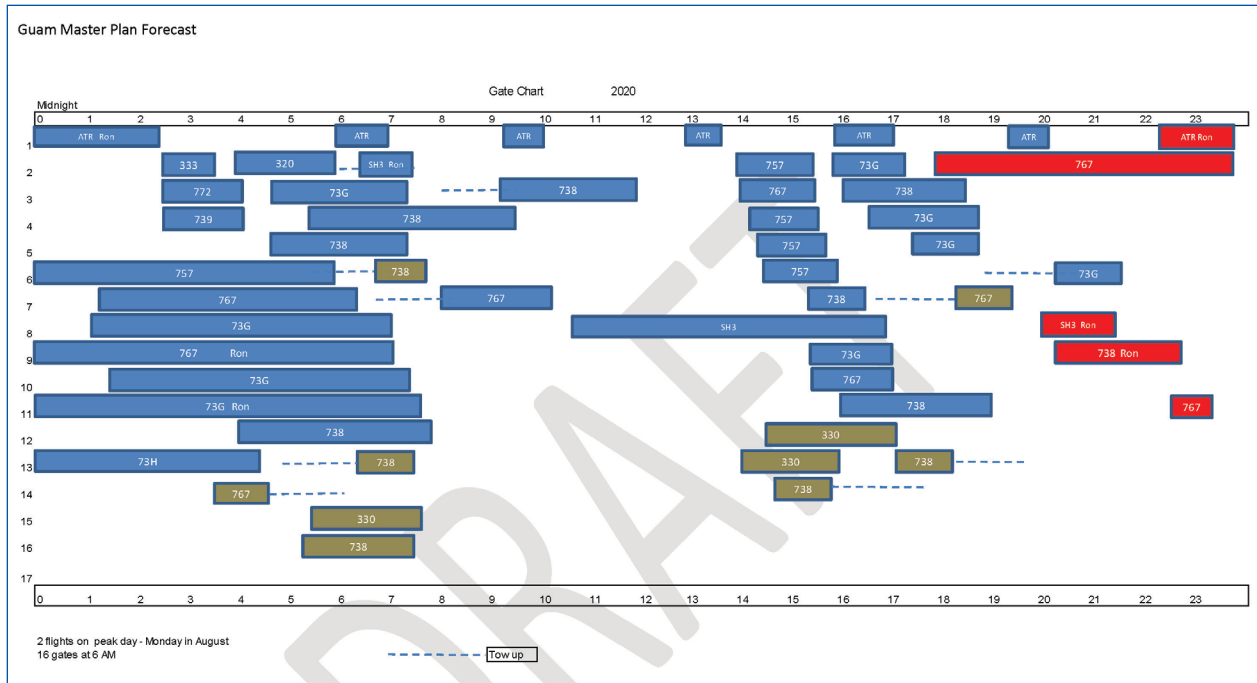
Guam Master Plan Forecast

Gate Chart 2020

Midnight

0 1 2 3 4 5 6 7 8 9 10 11 12 13 14 15 16 17 18 19 20 21 22 23

1 ATR Ron ATR ATR ATR ATR ATR ATR Ron
2 333 320 SH3 Ron 757 73G 767
3 772 73G 738 767 738
4 739 738 757 73G
5 738 757 73G
6 757 738 757 73G
7 767 767 738 767
8 73G SH3 SH3 Ron
9 767 Ron 73G 738 Ron
10 73G 767
11 73G Ron 738 767
12 738 330
13 73H 738 330 738
14 767 738
15 330
16 738
17

0 1 2 3 4 5 6 7 8 9 10 11 12 13 14 15 16 17 18 19 20 21 22 23

2 flights on peak day - Monday in August
16 gates at 6 AM

Tow up

DRAFT